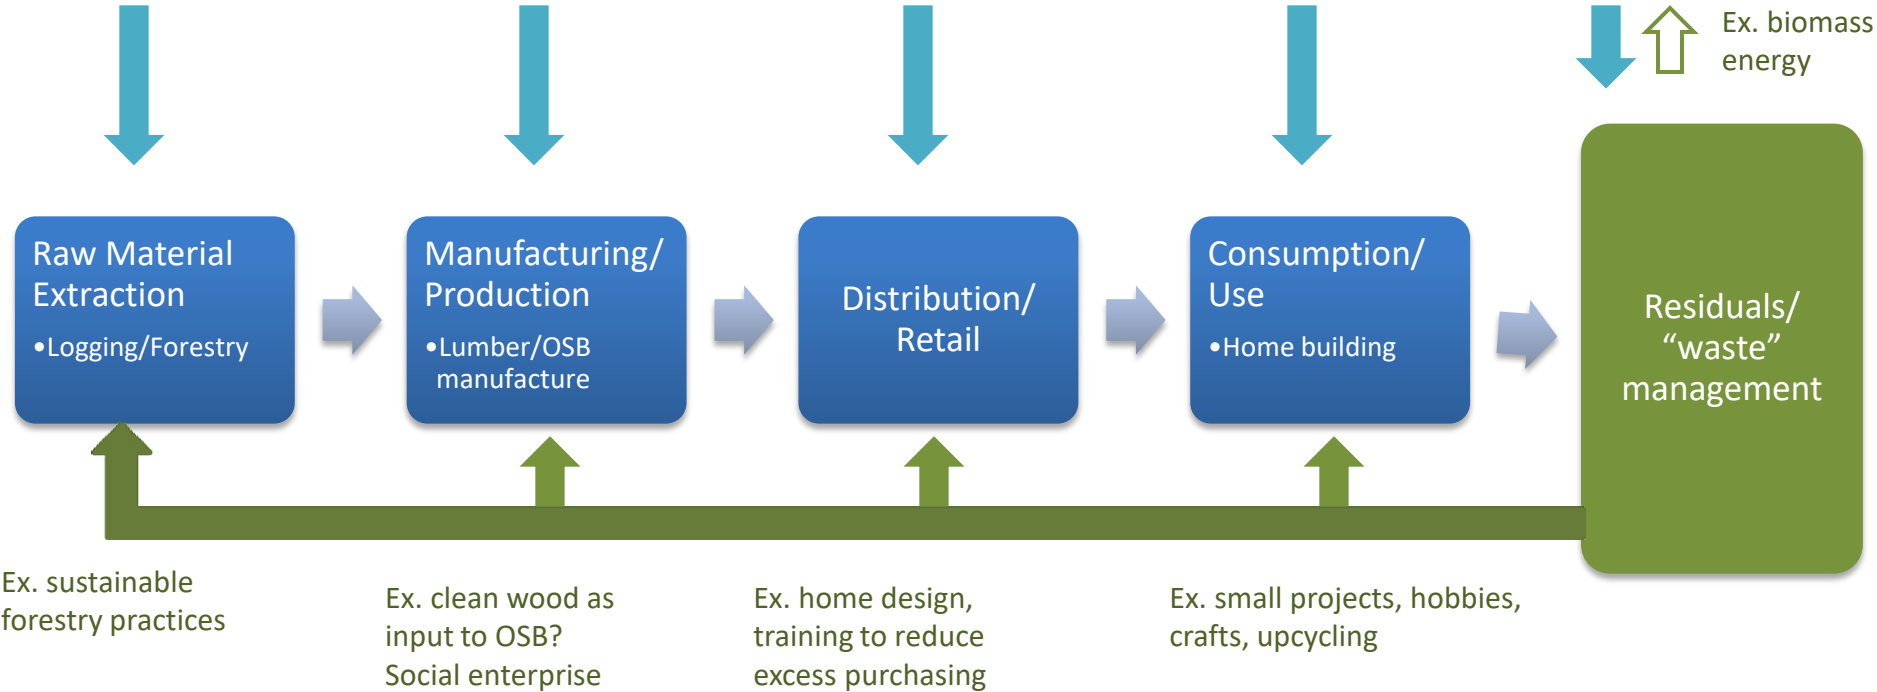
Ex. biomass energy

Raw Material Extraction
•Logging/Forestry

Manufacturing/ Production
•Lumber/OSB manufacture

Distribution/ Retail

Consumption/ Use
•Home building

Residuals/ “waste” management

Ex. sustainable forestry practices

Ex. clean wood as input to OSB? Social enterprise

Ex. home design, training to reduce excess purchasing

Ex. small projects, hobbies, crafts, upcycling